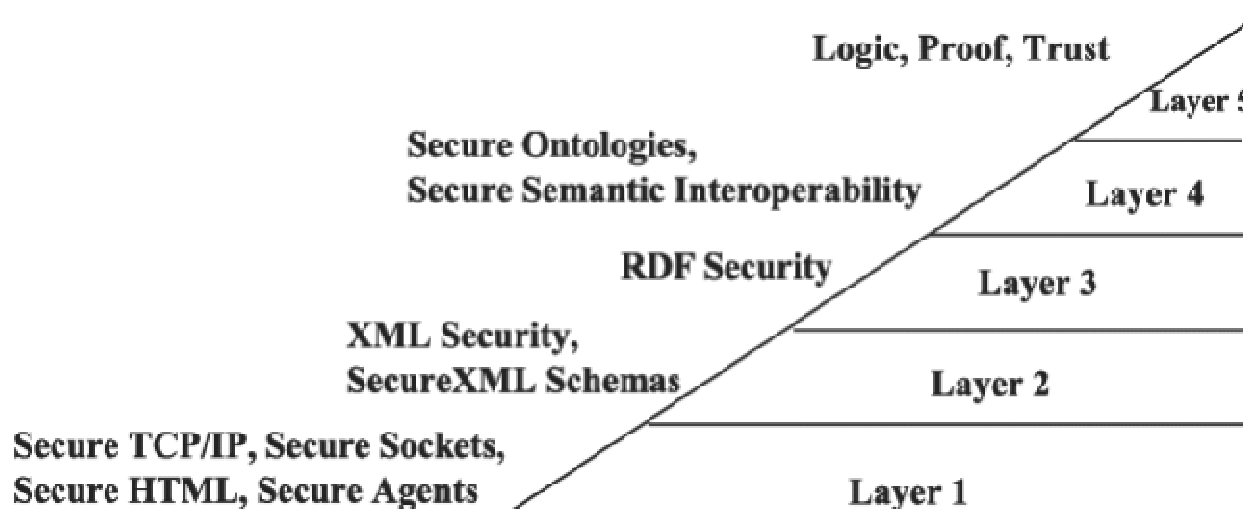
Logic, Proof, Trust

Layer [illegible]

Secure Ontologies,
Secure Semantic Interoperability

Layer 4

RDF Security

Layer 3

XML Security,
SecureXML Schemas

Layer 2

Secure TCP/IP, Secure Sockets,
Secure HTML, Secure Agents

Layer 1